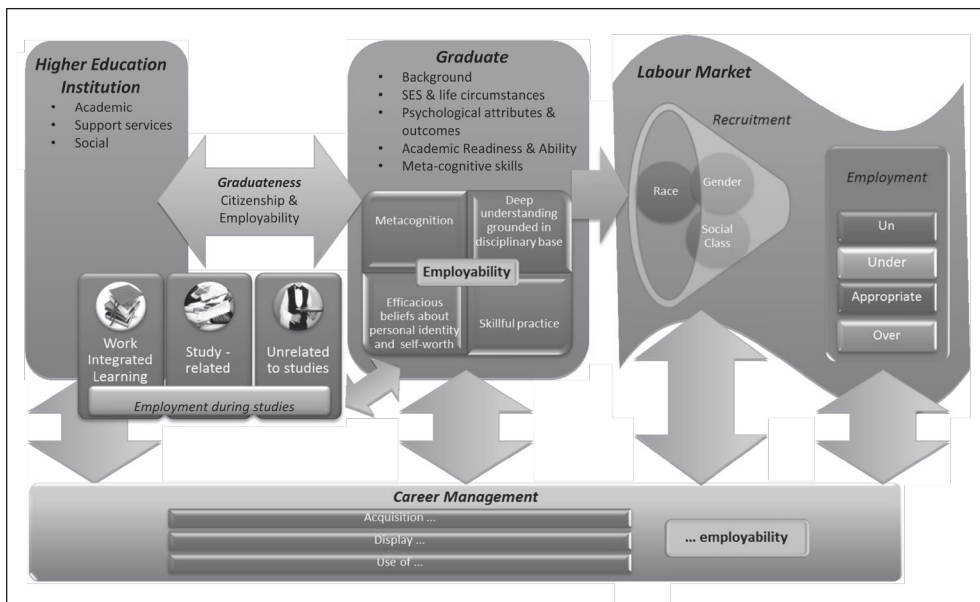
Higher Education Institution
- Academic
- Support services
- Social

Graduateness
Citizenship & Employability

Graduate
- Background
- SES & life circumstances
- Psychological attributes & outcomes
- Academic Readiness & Ability
- Meta-cognitive skills

Metacognition

Deep understanding grounded in disciplinary base

Employability

Efficacious beliefs about personal identity and self-worth

Skillful practice

Labour Market

Recruitment

Race

Gender

Social Class

Employment

Un

Under

Appropriate

Over

Work Integrated Learning

Study - related

Unrelated to studies

Employment during studies

Career Management

Acquisition ...

Display ...

Use of ...

... employability